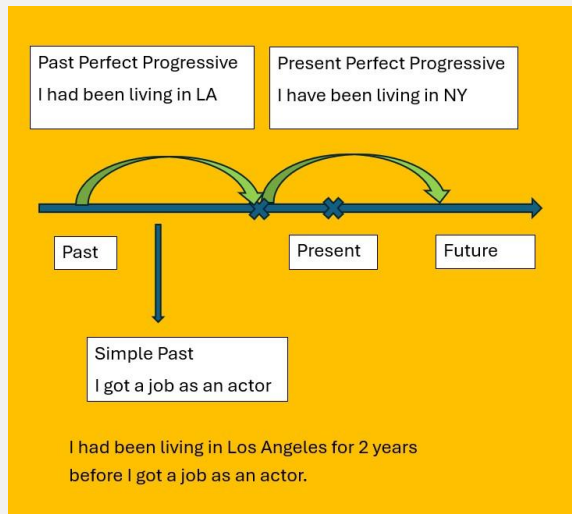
Past Perfect Progressive
I had been living in LA

Present Perfect Progressive
I have been living in NY

Past

Present

Future

Simple Past
I got a job as an actor

I had been living in Los Angeles for 2 years before I got a job as an actor.